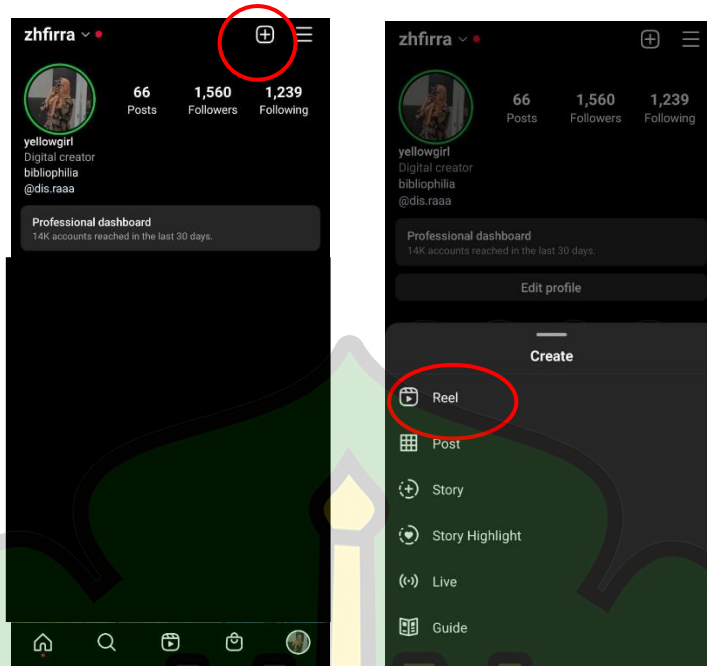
zhfirra

66 Posts
1,560 Followers
1,239 Following

yellowgirl
Digital creator
bibliophilia
@dis.raaa

Professional dashboard
14K accounts reached in the last 30 days.

zhfirra

66 Posts
1,560 Followers
1,239 Following

yellowgirl
Digital creator
bibliophilia
@dis.raaa

Professional dashboard
14K accounts reached in the last 30 days.

Edit profile

Create

Reel
Post
Story
Story Highlight
Live
Guide